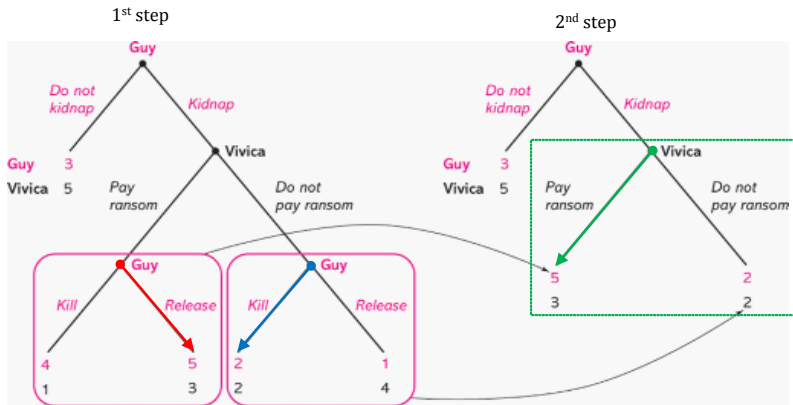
1$^{st}$ step

Guy

Do not kidnap

Kidnap

Guy 3
Vivica 5

Vivica

Pay ransom

Do not pay ransom

Guy

Kill

Release

4
1

5
3

Guy

Kill

Release

2
2

1
4

2$^{nd}$ step

Guy

Do not kidnap

Kidnap

Guy 3
Vivica 5

Vivica

Pay ransom

Do not pay ransom

5
3

2
2